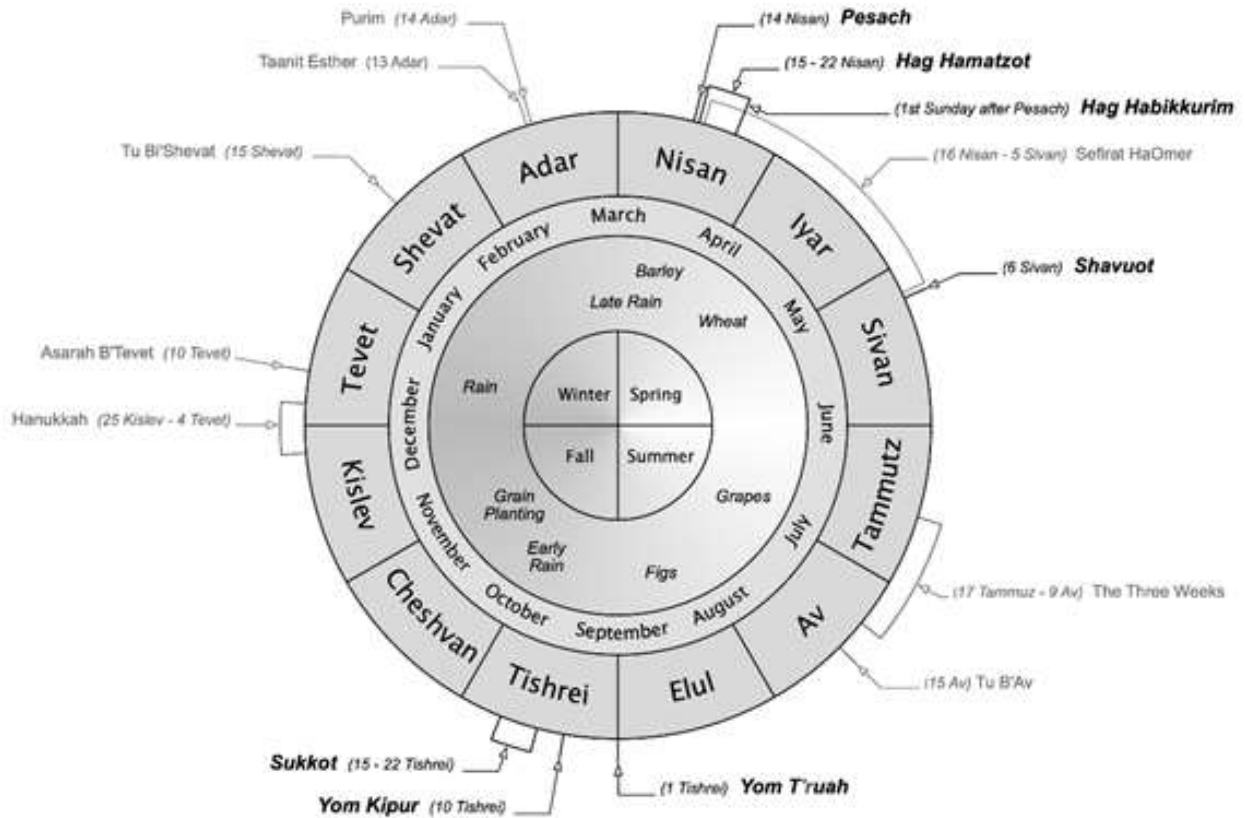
Purim (14 Adar)
Taanit Esther (13 Adar)
(14 Nisan) Pesach
(15 - 22 Nisan) Hag Hamatzot
(1st Sunday after Pesach) Hag Habikkurim
Tu Bi'Shevat (15 Shevat)
(16 Nisan - 5 Sivan) Sefirat HaOmer
(6 Sivan) Shavuot
Asarah B'Tevet (10 Tevet)
Hanukkah (25 Kislev - 4 Tevet)
(17 Tammuz - 9 Av) The Three Weeks
(15 Av) Tu B'Av
Sukkot (15 - 22 Tishrei)
Yom Kipur (10 Tishrei)
(1 Tishrei) Yom T'ruah

Adar
Nisan
Iyar
Sivan
Tammutz
Av
Elul
Tishrei
Cheshvan
Kislev
Tevet
Shevat

March
April
May
June
July
August
September
October
November
December
January
February

Barley
Late Rain
Wheat
Rain
Grapes
Grain Planting
Early Rain
Figs

Winter
Spring
Fall
Summer